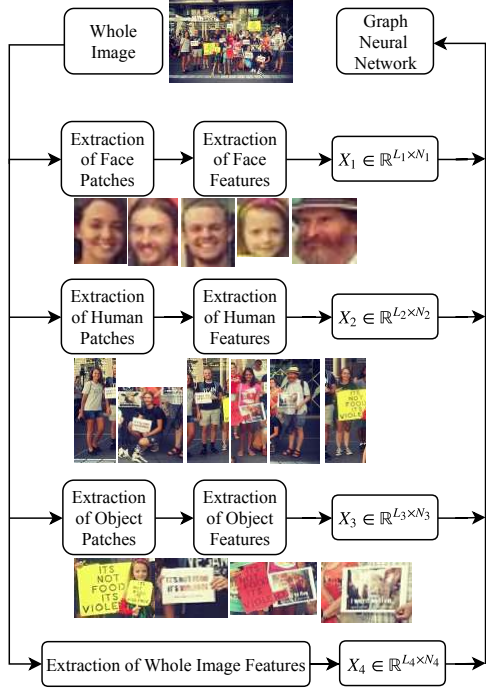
Whole Image

Graph Neural Network

Extraction of Face Patches

Extraction of Face Features

$X_1 \in \mathbb{R}^{L_1 \times N_1}$

Extraction of Human Patches

Extraction of Human Features

$X_2 \in \mathbb{R}^{L_2 \times N_2}$

Extraction of Object Patches

Extraction of Object Features

$X_3 \in \mathbb{R}^{L_3 \times N_3}$

ITS NOT FOOD ITS VIOLE

Extraction of Whole Image Features

$X_4 \in \mathbb{R}^{L_4 \times N_4}$